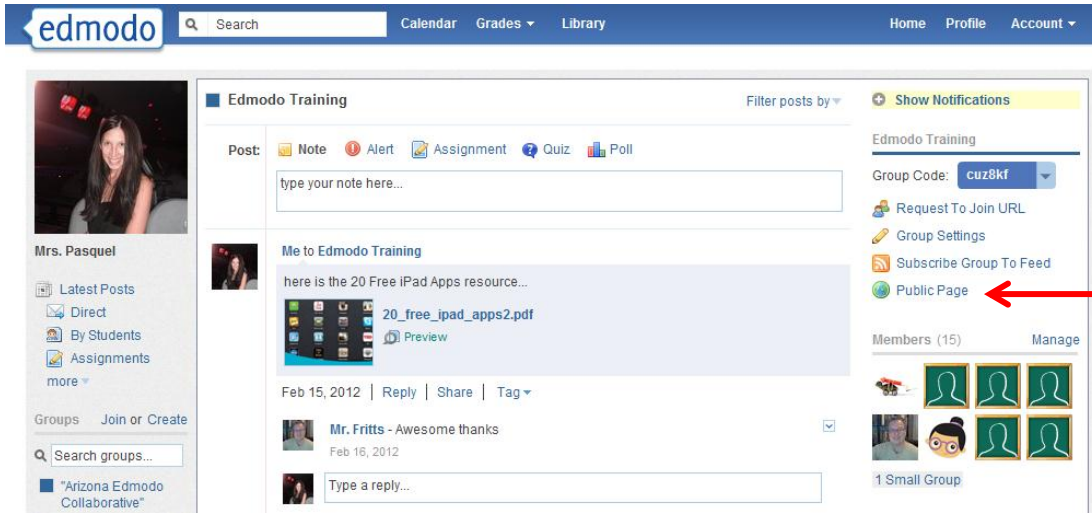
edmodo Search Calendar Grades Library Home Profile Account

Mrs. Pasquel

Latest Posts
Direct
By Students
Assignments
more

Groups Join or Create

Search groups...

"Arizona Edmodo Collaborative"

Edmodo Training Filter posts by

Post: Note Alert Assignment Quiz Poll

type your note here...

Me to Edmodo Training

here is the 20 Free iPad Apps resource...

20_free_ipad_apps2.pdf
Preview

Feb 15, 2012 | Reply | Share | Tag

Mr. Fritts - Awesome thanks
Feb 16, 2012

Type a reply...

Show Notifications

Edmodo Training

Group Code: cuz8kf

Request To Join URL
Group Settings
Subscribe Group To Feed
Public Page

Members (15) Manage

1 Small Group